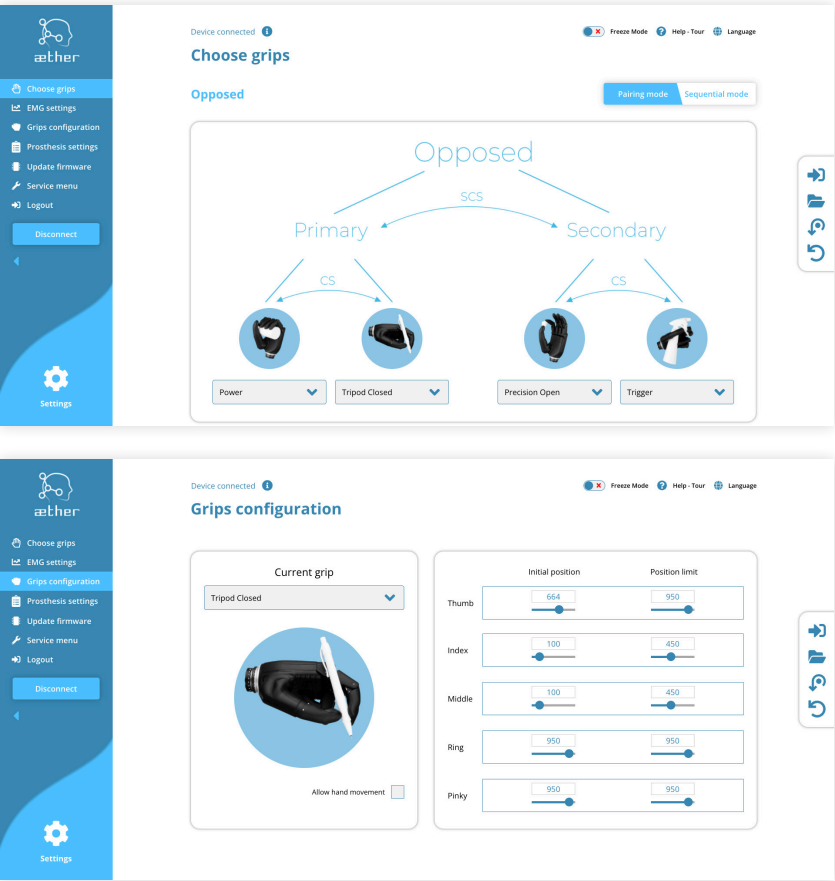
æther

Choose grips
EMG settings
Grips configuration
Prosthesis settings
Update firmware
Service menu
Logout

Disconnect

Settings

Device connected

Freeze Mode
Help - Tour
Language

Choose grips

Opposed

Pairing mode
Sequential mode

Opposed

SCS

Primary

Secondary

CS

CS

Power
Tripod Closed
Precision Open
Trigger

æther

Choose grips
EMG settings
Grips configuration
Prosthesis settings
Update firmware
Service menu
Logout

Disconnect

Settings

Device connected

Freeze Mode
Help - Tour
Language

Grips configuration

Current grip

Tripod Closed

Allow hand movement

| | Initial position | Position limit |
|---|---|---|
| Thumb | 664 | 950 |
| Index | 100 | 450 |
| Middle | 100 | 450 |
| Ring | 950 | 950 |
| Pinky | 950 | 950 |